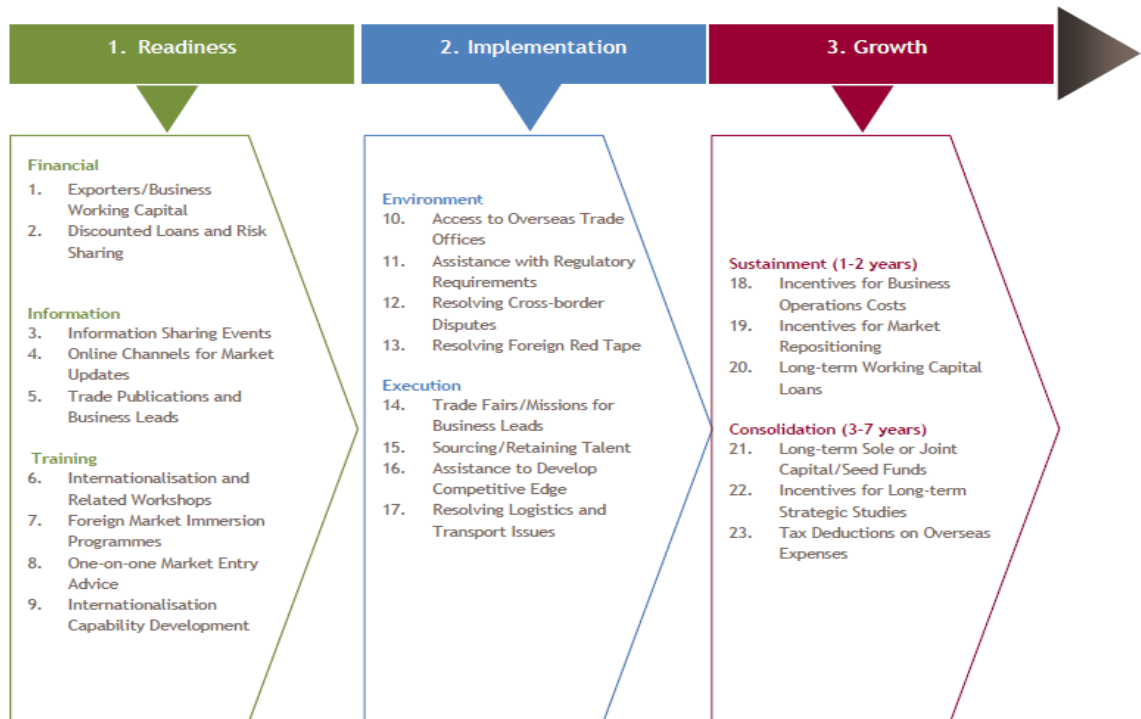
1. Readiness

Financial
1. Exporters/Business Working Capital
2. Discounted Loans and Risk Sharing

Information
3. Information Sharing Events
4. Online Channels for Market Updates
5. Trade Publications and Business Leads

Training
6. Internationalisation and Related Workshops
7. Foreign Market Immersion Programmes
8. One-on-one Market Entry Advice
9. Internationalisation Capability Development

2. Implementation

Environment
10. Access to Overseas Trade Offices
11. Assistance with Regulatory Requirements
12. Resolving Cross-border Disputes
13. Resolving Foreign Red Tape

Execution
14. Trade Fairs/Missions for Business Leads
15. Sourcing/Retaining Talent
16. Assistance to Develop Competitive Edge
17. Resolving Logistics and Transport Issues

3. Growth

Sustainment (1-2 years)
18. Incentives for Business Operations Costs
19. Incentives for Market Repositioning
20. Long-term Working Capital Loans

Consolidation (3-7 years)
21. Long-term Sole or Joint Capital/Seed Funds
22. Incentives for Long-term Strategic Studies
23. Tax Deductions on Overseas Expenses